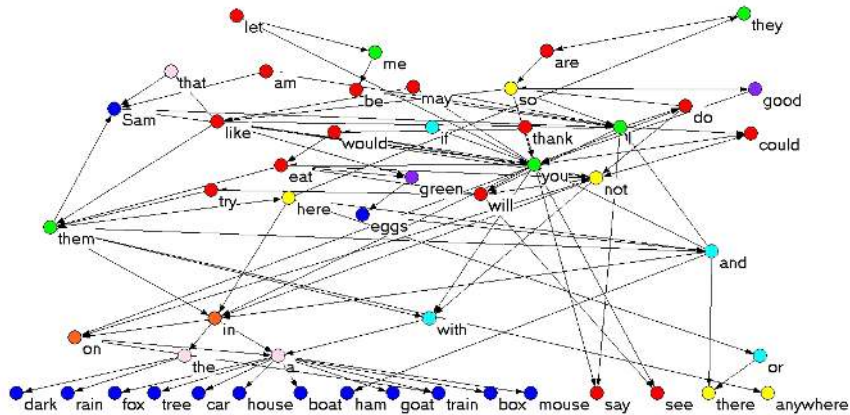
let
they
me
are
that
am
be
may
so
good
Sam
do
like
if
thank
I
would
could
eat
you
green
not
try
will
here
eggs
them
and
in
with
on
or
the
a
dark
rain
fox
tree
car
house
boat
ham
goat
train
box
mouse
say
see
there
anywhere